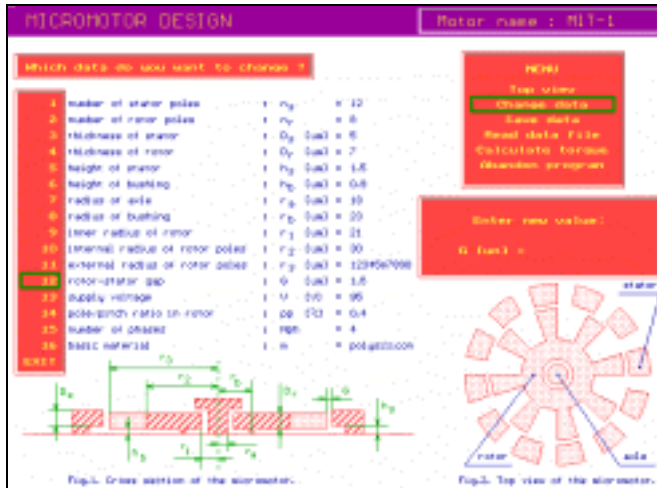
MICROMOTOR DESIGN

Motor name : MIT-1

Which data do you want to change ?

MENU
Top view
Change data
Save data
Read data file
Calculate torque
Abandon program

| | | | | |
|---|---|---|---|---|
| 1 | number of stator poles | : | $n_s$ | = 12 |
| 2 | number of rotor poles | : | $n_r$ | = 8 |
| 3 | thickness of stator | : | $D_s$ [um] | = 5 |
| 4 | thickness of rotor | : | $D_r$ [um] | = 7 |
| 5 | height of stator | : | $h_s$ [um] | = 1.5 |
| 6 | height of bushing | : | $h_b$ [um] | = 0.8 |
| 7 | radius of axle | : | $r_a$ [um] | = 10 |
| 8 | radius of bushing | : | $r_b$ [um] | = 20 |
| 9 | inner radius of rotor | : | $r_1$ [um] | = 21 |
| 10 | internal radius of rotor poles | : | $r_2$ [um] | = 30 |
| 11 | external radius of rotor poles | : | $r_3$ [um] | = 120 |
| 12 | rotor-stator gap | : | G [um] | = 1.5 |
| 13 | supply voltage | : | U [V] | = 95 |
| 14 | pole-pitch ratio in rotor | : | pp [%] | = 0.4 |
| 15 | number of phases | : | Nph | = 4 |
| 16 | basic material | : | m | = polysilicon |
| EXIT | | | | |

Enter new value:

G [um] =

$r_3$ $r_2$ $r_b$ $h_s$ $D_s$ G $h_b$ $r_1$ $r_a$ $D_r$

Fig.1. Cross section of the micromotor.

stator
rotor
axle

Fig.2. Top view of the micromotor.